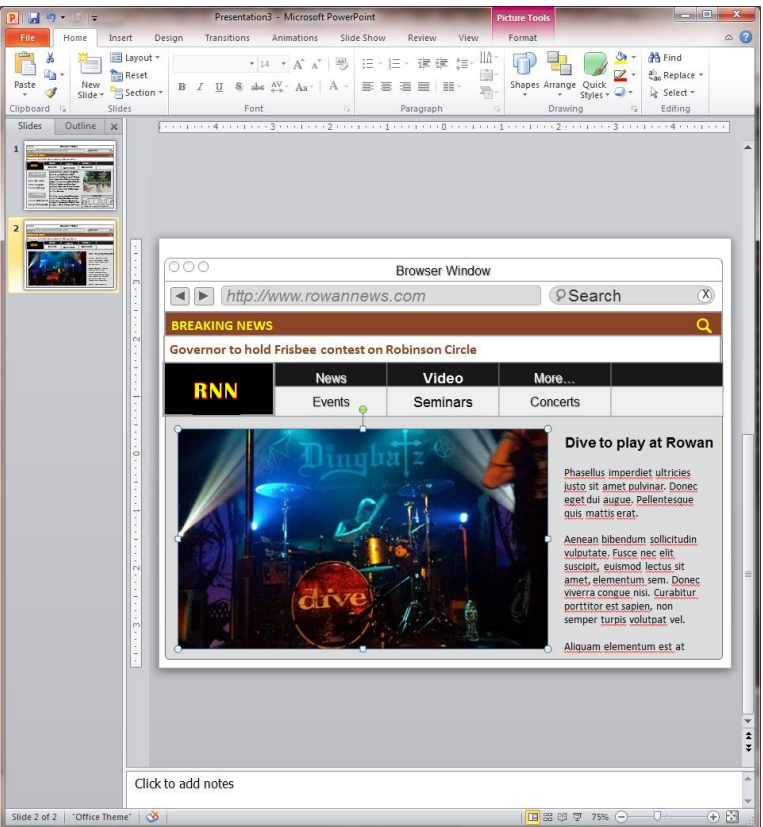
Presentation3 - Microsoft PowerPoint

Picture Tools

File Home Insert Design Transitions Animations Slide Show Review View Format

Paste

New Slide

Layout

Reset

Section

Clipboard Slides Font Paragraph Drawing Editing

Shapes Arrange Quick Styles

Find

Replace

Select

Slides Outline

1

2

Browser Window

http://www.rowannews.com

Search

BREAKING NEWS

Governor to hold Frisbee contest on Robinson Circle

RNN

News Video More...

Events Seminars Concerts

Dive to play at Rowan

Phasellus imperdiet ultricies justo sit amet pulvinar. Donec eget dui augue. Pellentesque quis mattis erat.

Aenean bibendum sollicitudin vulputate. Fusce nec elit suscipit, euismod lectus sit amet, elementum sem. Donec viverra congue nisi. Curabitur porttitor est sapien, non semper turpis volutpat vel.

Aliquam elementum est at

Click to add notes

Slide 2 of 2 "Office Theme" 75%